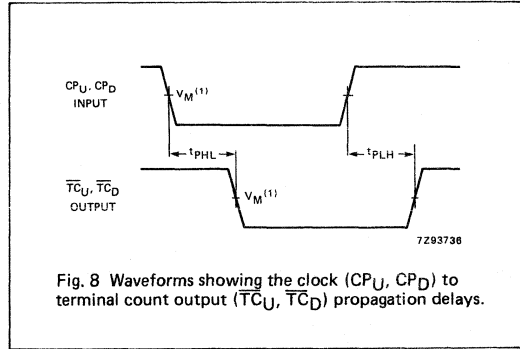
$CP_U$, $CP_D$
INPUT

$V_M$$^{(1)}$

$t_{PHL}$

$t_{PLH}$

$\overline{TC}_U$, $\overline{TC}_D$
OUTPUT

$V_M$$^{(1)}$

7Z93736

Fig. 8 Waveforms showing the clock ($CP_U$, $CP_D$) to terminal count output ($\overline{TC}_U$, $\overline{TC}_D$) propagation delays.